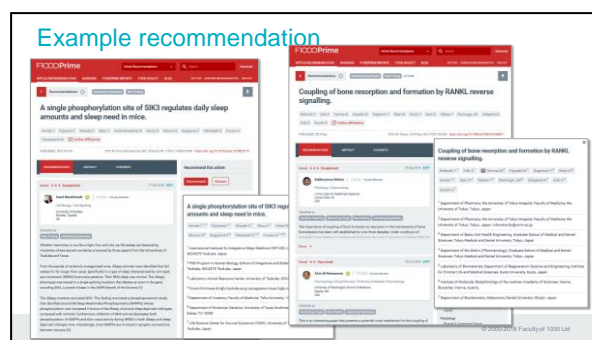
Example recommendation

F1000Prime

A single phosphorylation site of SIK3 regulates daily sleep amounts and sleep need in mice.

A single phosphorylation site of SIK3 regulates daily sleep amounts and sleep need in mice.

F1000Prime

Coupling of bone resorption and formation by RANKL reverse signalling.

Coupling of bone resorption and formation by RANKL reverse signalling.

© 2000-2018 Faculty of 1000 Ltd